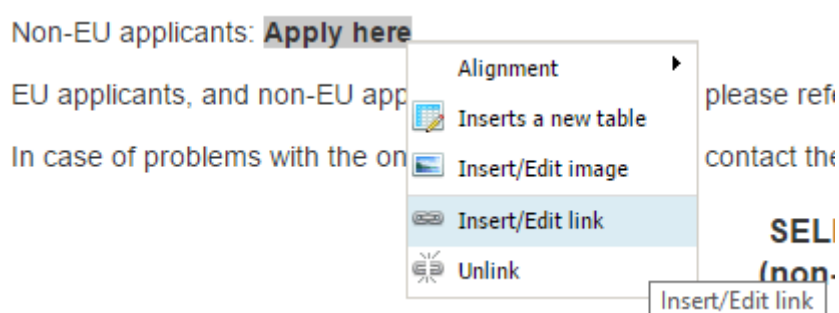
Non-EU applicants: **Apply here**

EU applicants, and non-EU app please refe

In case of problems with the on contact the

SEL

(non-

Alignment

Inserts a new table

Insert/Edit image

Insert/Edit link

Unlink

Insert/Edit link